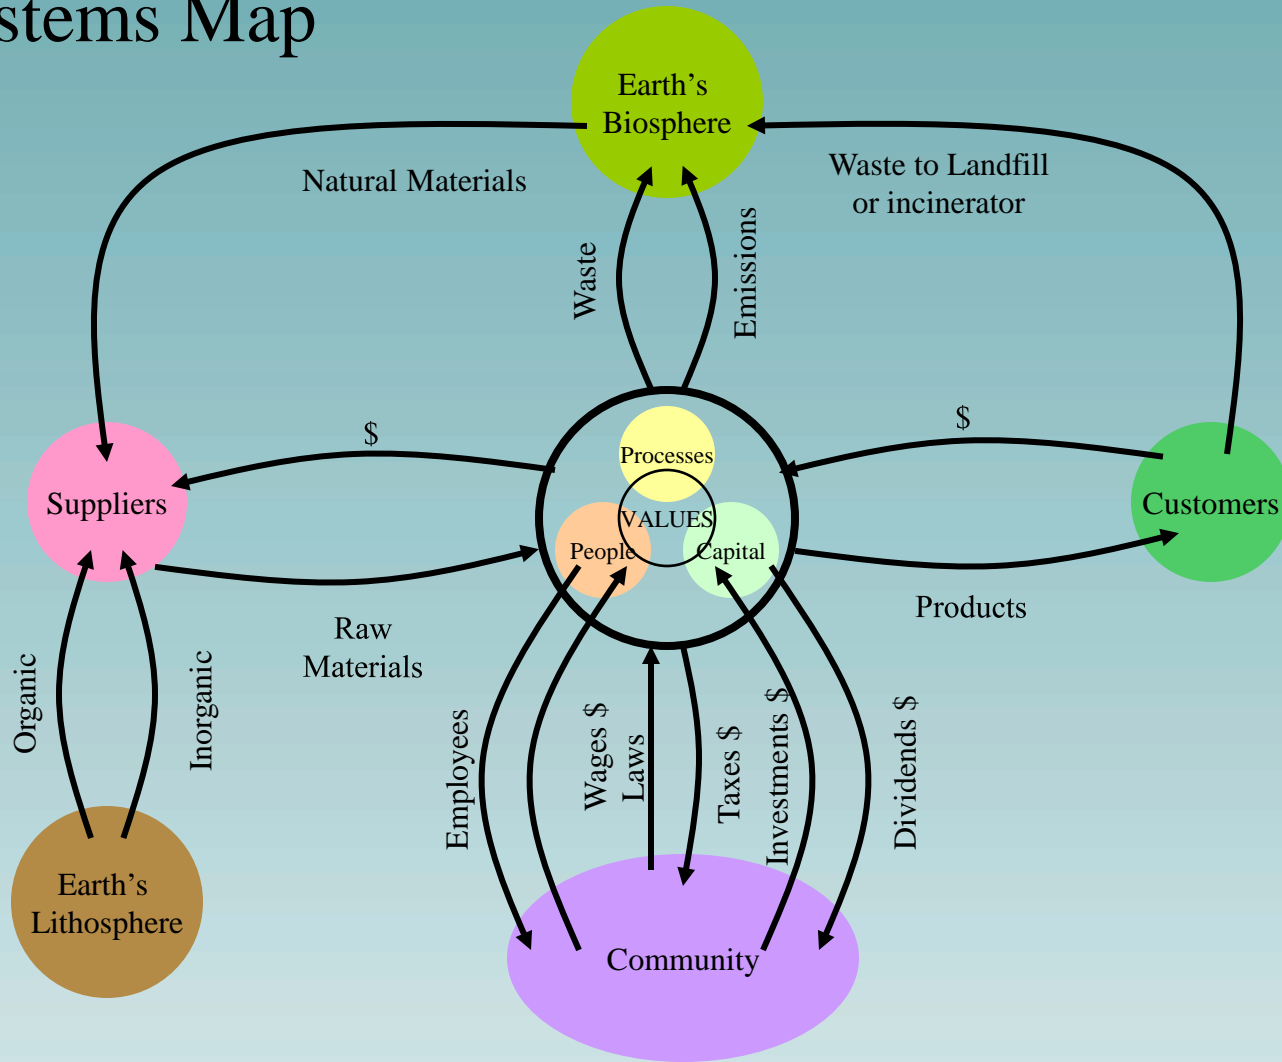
stems Map

Earth's Biosphere

Natural Materials

Waste to Landfill or incinerator

Waste

Emissions

$

$

Suppliers

Processes

VALUES

People

Capital

Customers

Raw Materials

Products

Organic

Inorganic

Employees

Wages $

Laws

Taxes $

Investments $

Dividends $

Earth's Lithosphere

Community